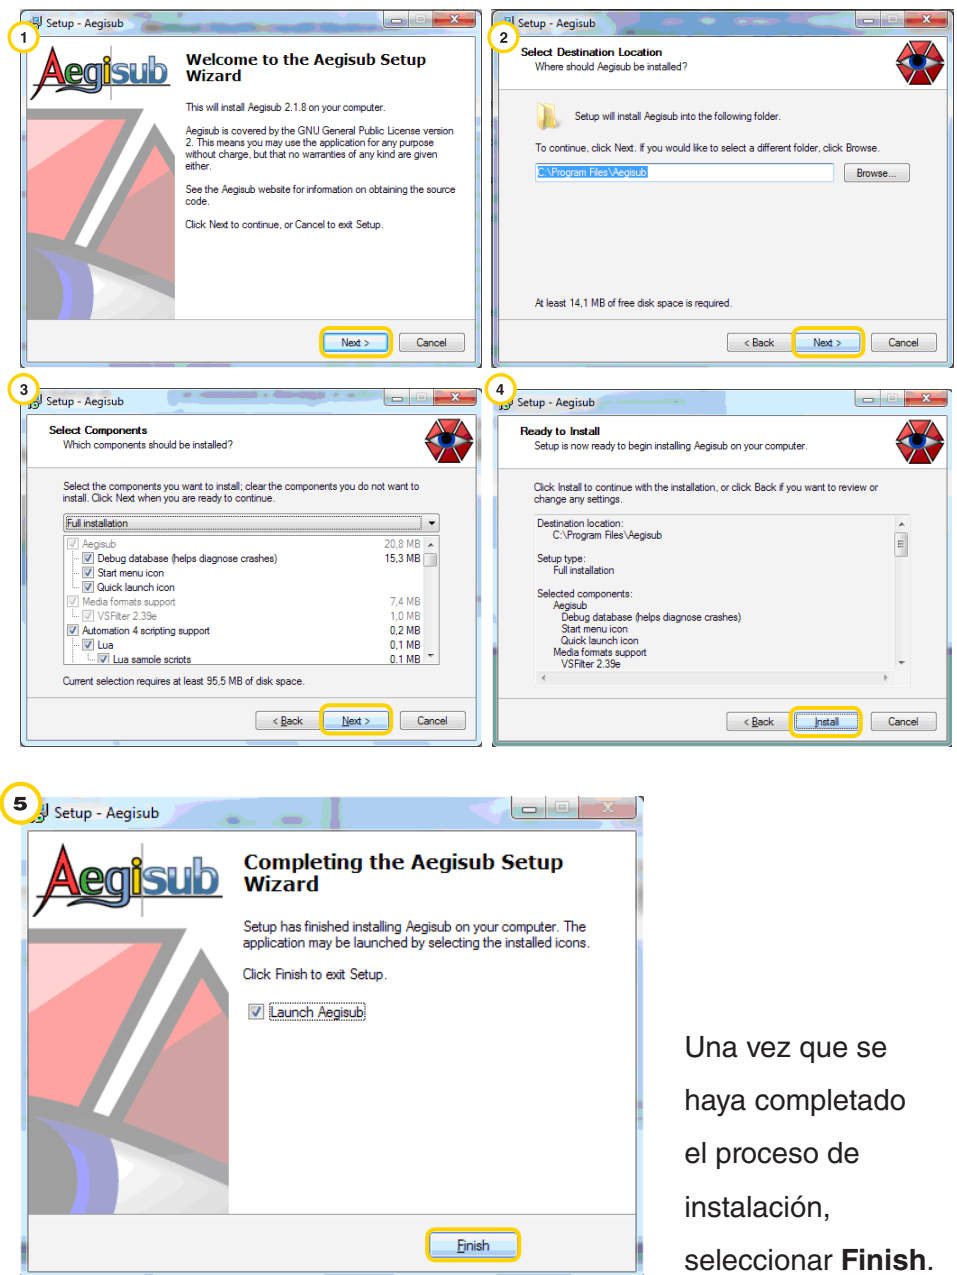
1

Setup - Aegisub

Aegisub

Welcome to the Aegisub Setup Wizard

This will install Aegisub 2.1.8 on your computer.

Aegisub is covered by the GNU General Public License version 2. This means you may use the application for any purpose without charge, but that no warranties of any kind are given either.

See the Aegisub website for information on obtaining the source code.

Click Next to continue, or Cancel to exit Setup.

Next > Cancel

2

Setup - Aegisub

Select Destination Location
Where should Aegisub be installed?

Setup will install Aegisub into the following folder.

To continue, click Next. If you would like to select a different folder, click Browse.

C:\Program Files\Aegisub Browse...

At least 14,1 MB of free disk space is required.

< Back Next > Cancel

3

Setup - Aegisub

Select Components
Which components should be installed?

Select the components you want to install; clear the components you do not want to install. Click Next when you are ready to continue.

Full installation

| | |
|---|---|
| Aegisub | 20,8 MB |
| Debug database (helps diagnose crashes) | 15,3 MB |
| Start menu icon | |
| Quick launch icon | |
| Media formats support | 7,4 MB |
| VSFilter 2.39e | 1,0 MB |
| Automation 4 scripting support | 0,2 MB |
| Lua | 0,1 MB |
| Lua sample scripts | 0,1 MB |

Current selection requires at least 95,5 MB of disk space.

< Back Next > Cancel

4

Setup - Aegisub

Ready to Install
Setup is now ready to begin installing Aegisub on your computer.

Click Install to continue with the installation, or click Back if you want to review or change any settings.

Destination location:
C:\Program Files\Aegisub

Setup type:
Full installation

Selected components:
Aegisub
Debug database (helps diagnose crashes)
Start menu icon
Quick launch icon
Media formats support
VSFilter 2.39e

< Back Install Cancel

5

Setup - Aegisub

Aegisub

Completing the Aegisub Setup Wizard

Setup has finished installing Aegisub on your computer. The application may be launched by selecting the installed icons.

Click Finish to exit Setup.

Launch Aegisub

Finish

Una vez que se haya completado el proceso de instalación, seleccionar **Finish**.